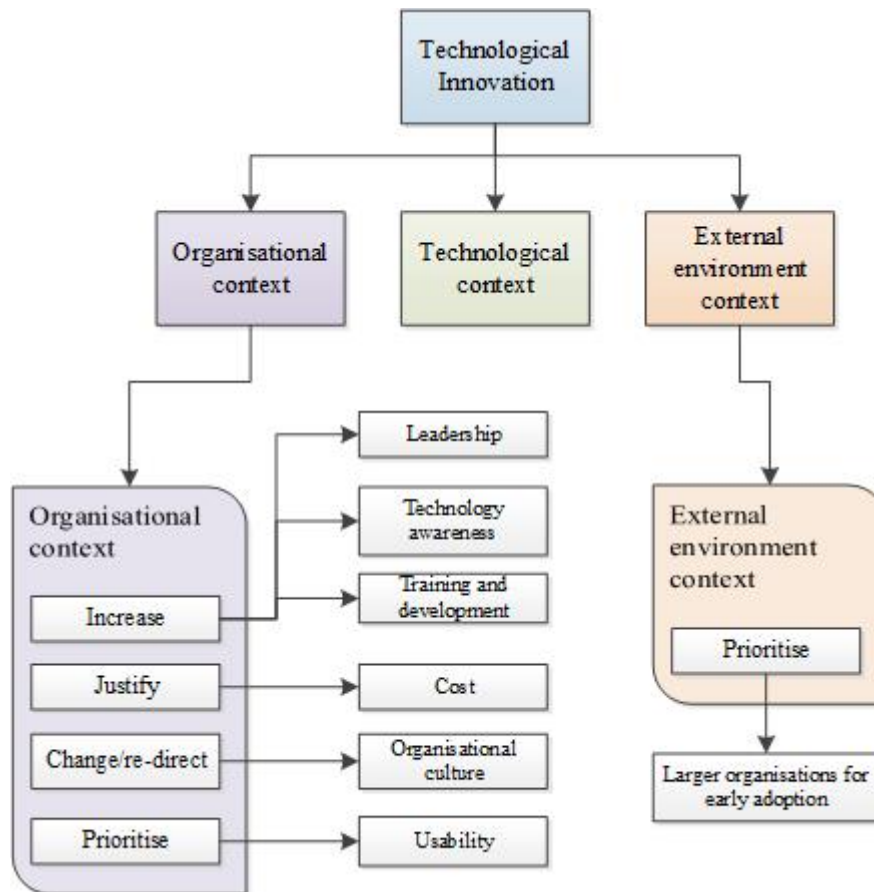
Technological Innovation

Organisational context

Technological context

External environment context

Organisational context

Increase

Justify

Change/re-direct

Prioritise

Leadership

Technology awareness

Training and development

Cost

Organisational culture

Usability

External environment context

Prioritise

Larger organisations for early adoption